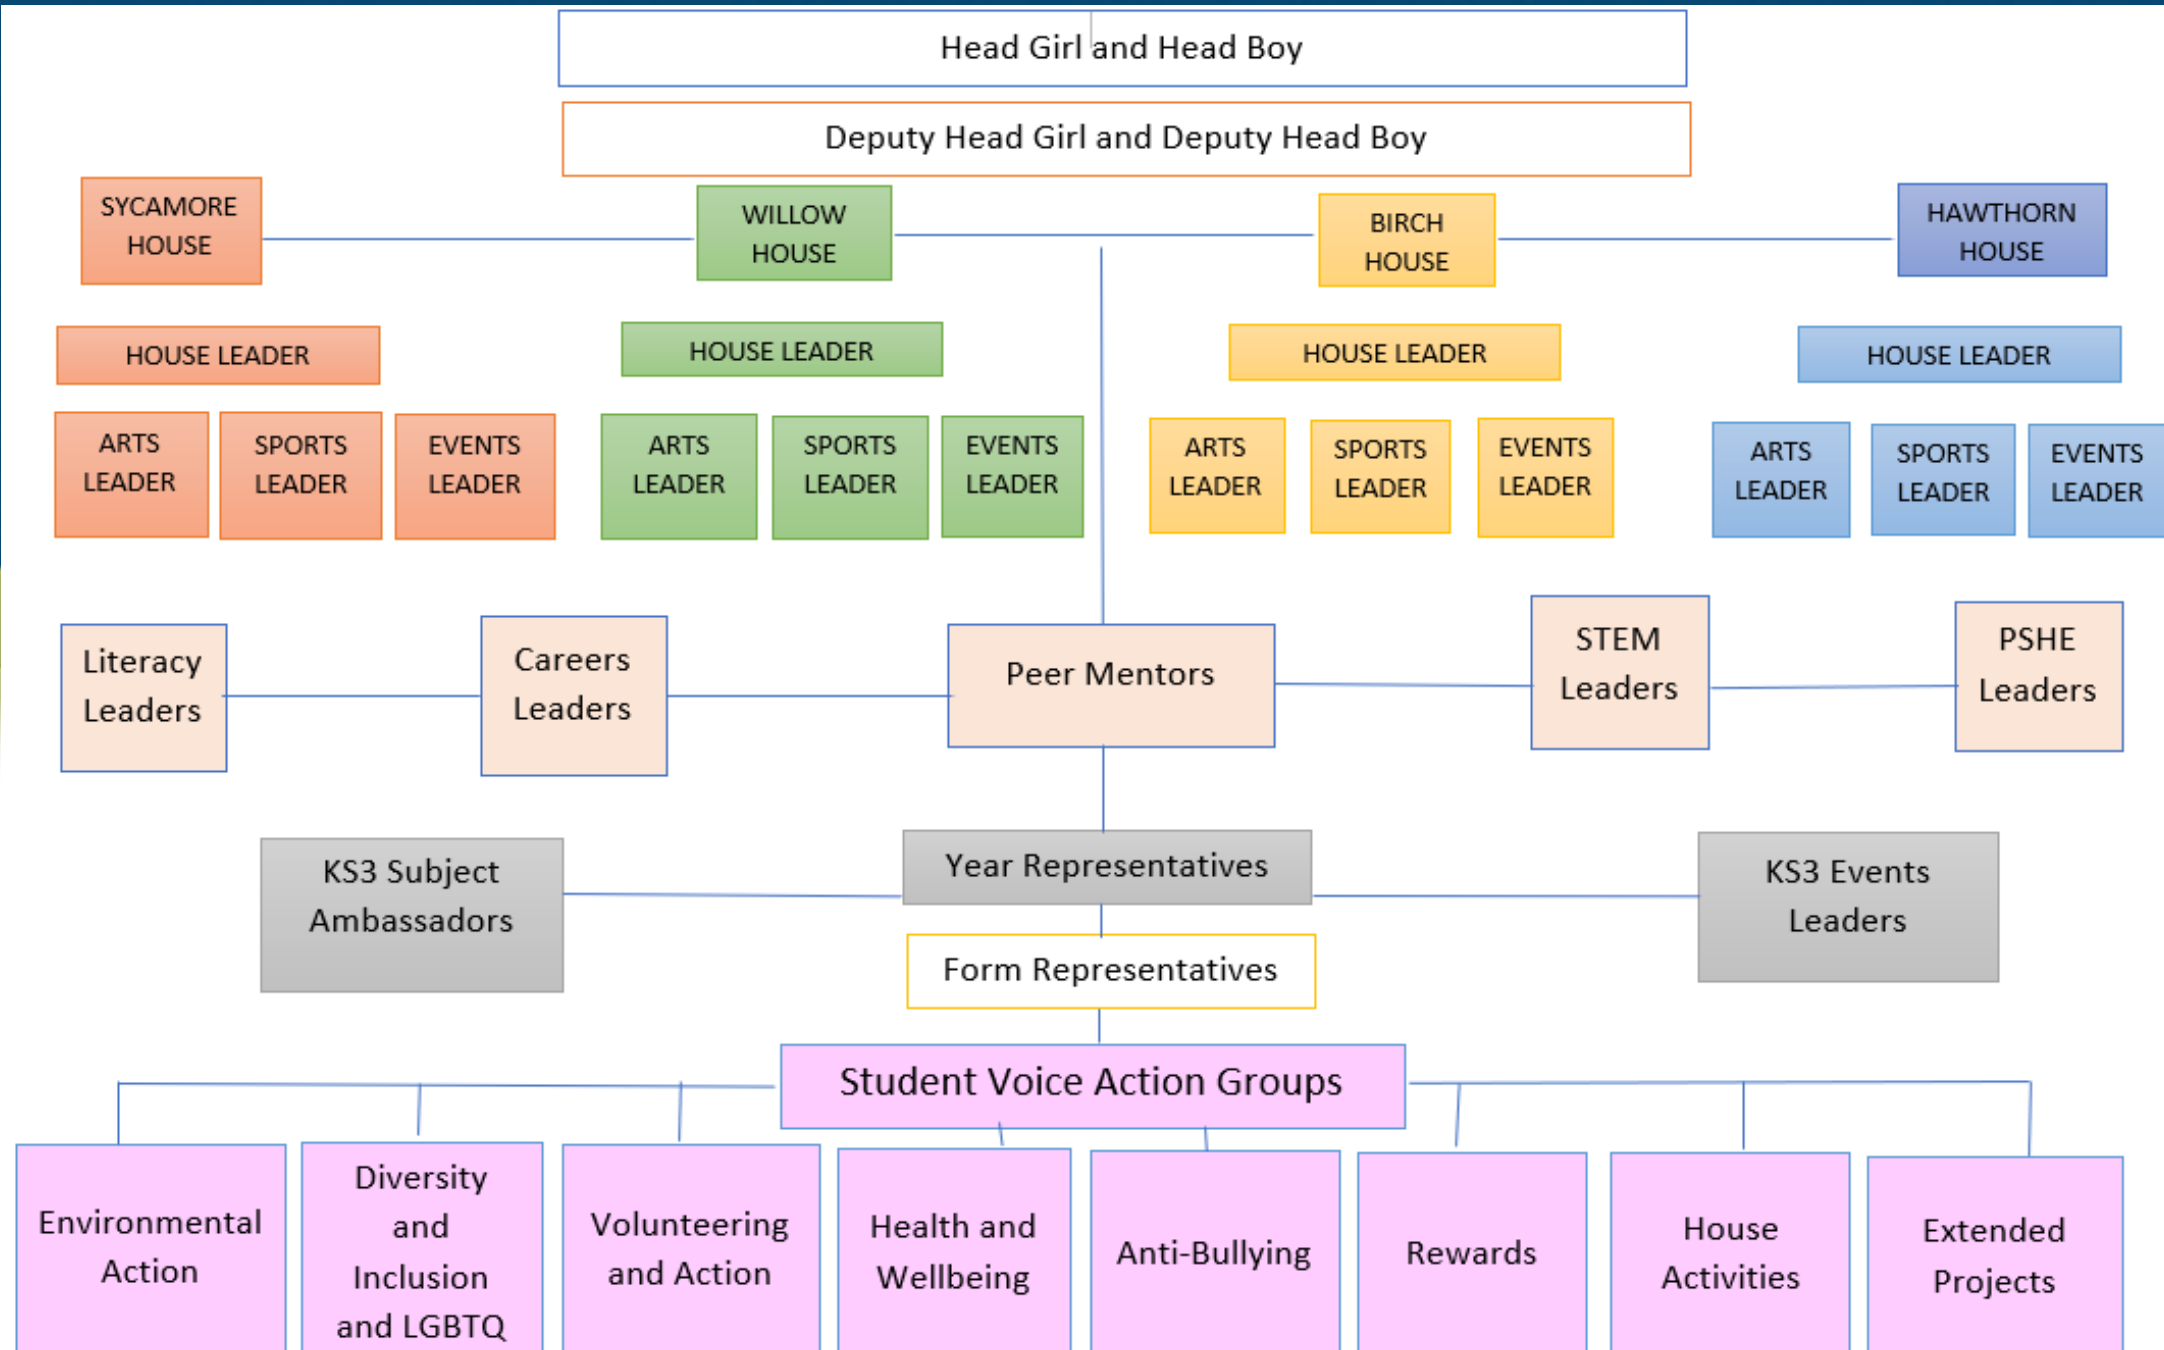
Head Girl and Head Boy

Deputy Head Girl and Deputy Head Boy

SYCAMORE HOUSE

WILLOW HOUSE

BIRCH HOUSE

HAWTHORN HOUSE

HOUSE LEADER

HOUSE LEADER

HOUSE LEADER

HOUSE LEADER

ARTS LEADER

SPORTS LEADER

EVENTS LEADER

ARTS LEADER

SPORTS LEADER

EVENTS LEADER

ARTS LEADER

SPORTS LEADER

EVENTS LEADER

ARTS LEADER

SPORTS LEADER

EVENTS LEADER

Literacy Leaders

Careers Leaders

Peer Mentors

STEM Leaders

PSHE Leaders

KS3 Subject Ambassadors

Year Representatives

KS3 Events Leaders

Form Representatives

Student Voice Action Groups

Environmental Action

Diversity and Inclusion and LGBTQ

Volunteering and Action

Health and Wellbeing

Anti-Bullying

Rewards

House Activities

Extended Projects